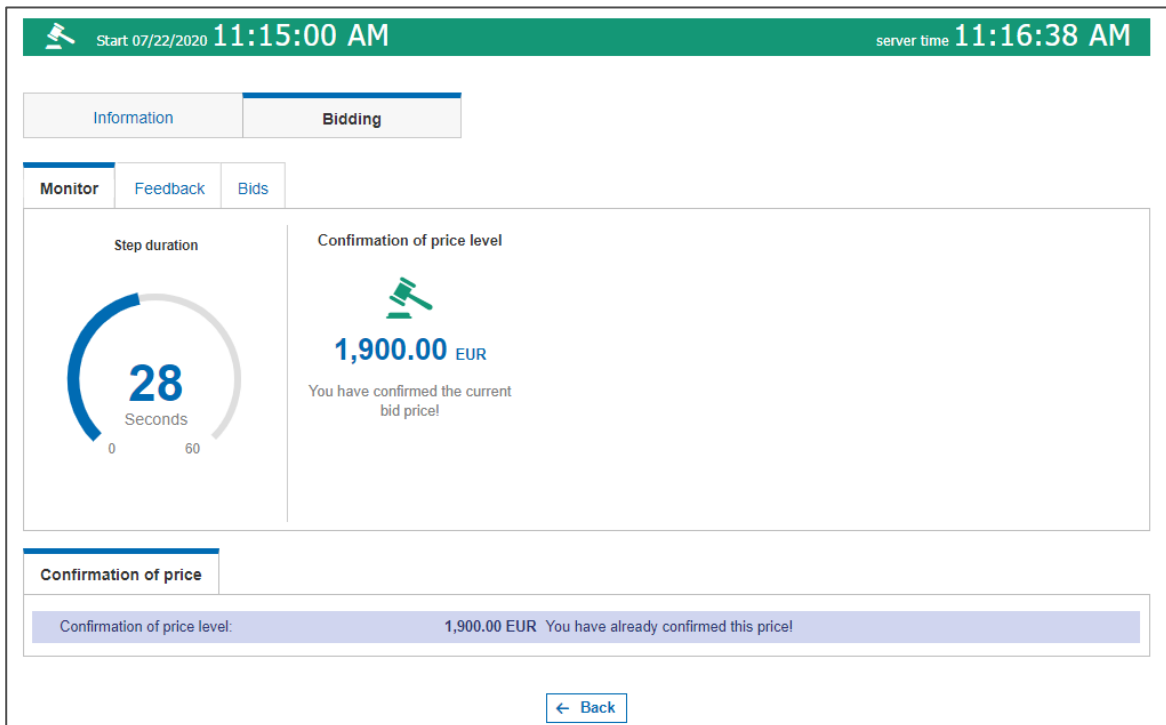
Start 07/22/2020 11:15:00 AM

server time 11:16:38 AM

Information

Bidding

Monitor

Feedback

Bids

Step duration

28
Seconds
0
60

Confirmation of price level

1,900.00 EUR

You have confirmed the current bid price!

Confirmation of price

Confirmation of price level: 1,900.00 EUR You have already confirmed this price!

← Back